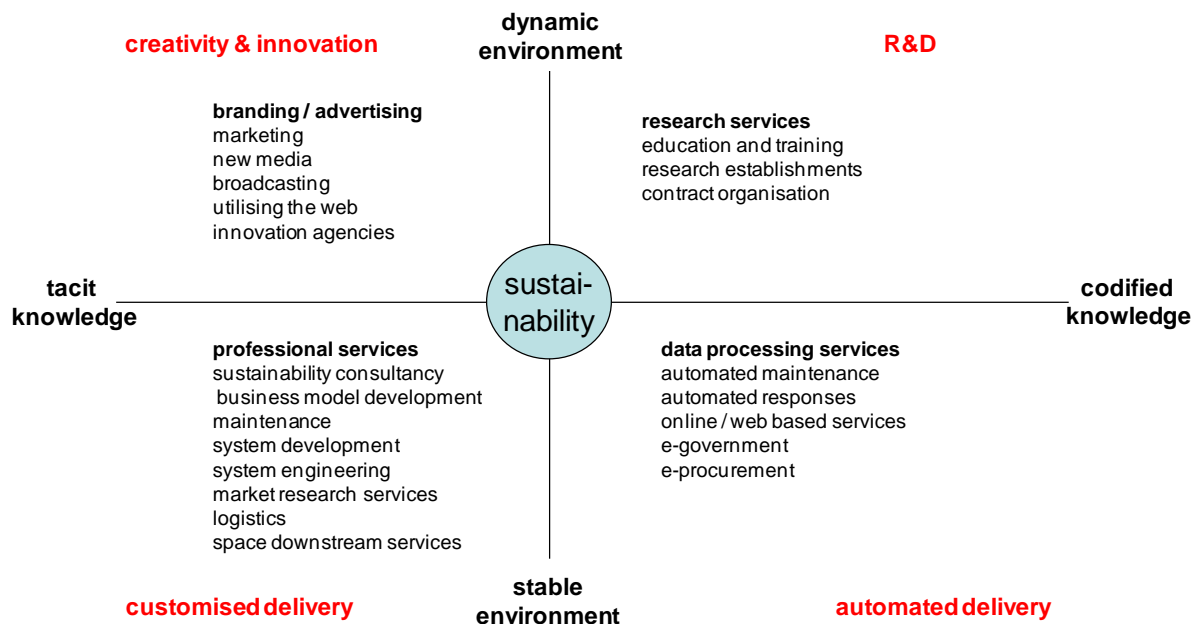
creativity & innovation

dynamic environment

R&D

branding / advertising
marketing
new media
broadcasting
utilising the web
innovation agencies

research services
education and training
research establishments
contract organisation

tacit knowledge

sustai-nability

codified knowledge

professional services
sustainability consultancy
business model development
maintenance
system development
system engineering
market research services
logistics
space downstream services

data processing services
automated maintenance
automated responses
online / web based services
e-government
e-procurement

customised delivery

stable environment

automated delivery